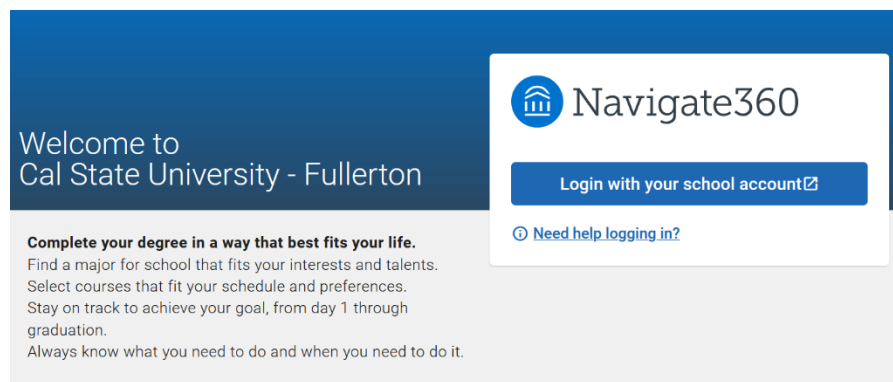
Welcome to
Cal State University - Fullerton

Complete your degree in a way that best fits your life.
Find a major for school that fits your interests and talents.
Select courses that fit your schedule and preferences.
Stay on track to achieve your goal, from day 1 through graduation.
Always know what you need to do and when you need to do it.

Navigate360

Login with your school account

Need help logging in?